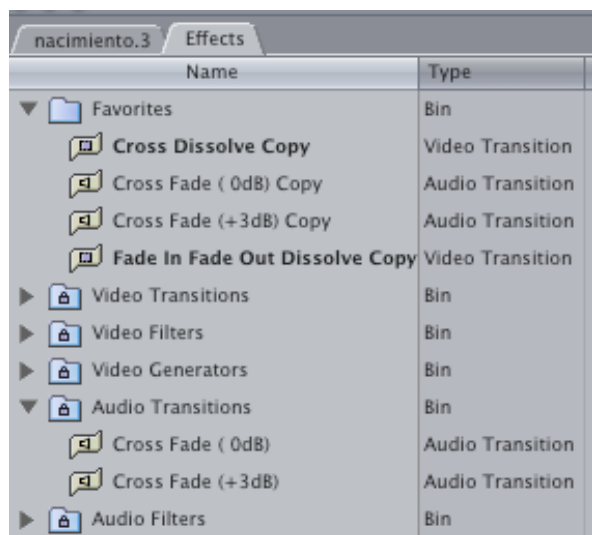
nacimiento.3 Effects

| Name | Type |
|---|---|
| Favorites | Bin |
| Cross Dissolve Copy | Video Transition |
| Cross Fade ( 0dB) Copy | Audio Transition |
| Cross Fade (+3dB) Copy | Audio Transition |
| Fade In Fade Out Dissolve Copy | Video Transition |
| Video Transitions | Bin |
| Video Filters | Bin |
| Video Generators | Bin |
| Audio Transitions | Bin |
| Cross Fade ( 0dB) | Audio Transition |
| Cross Fade (+3dB) | Audio Transition |
| Audio Filters | Bin |